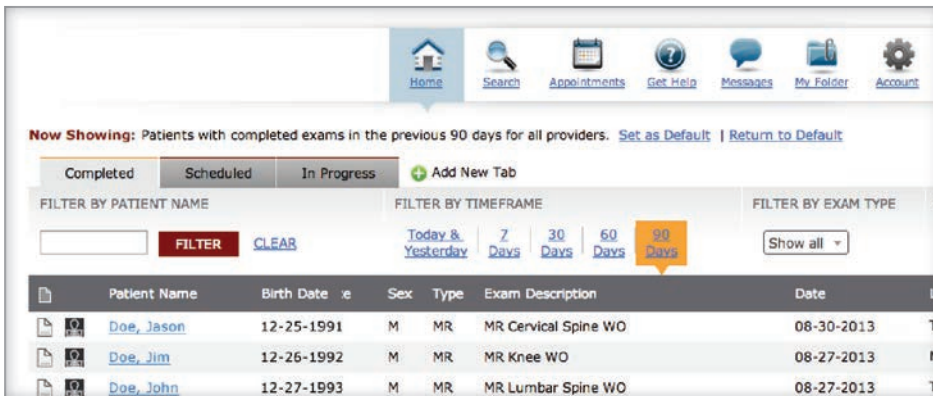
Home Search Appointments Get Help Messages My Folder Account

Now Showing: Patients with completed exams in the previous 90 days for all providers. Set as Default | Return to Default

Completed Scheduled In Progress Add New Tab

FILTER BY PATIENT NAME

FILTER CLEAR

FILTER BY TIMEFRAME

Today & Yesterday 7 Days 30 Days 60 Days 90 Days

FILTER BY EXAM TYPE

Show all

| | Patient Name | Birth Date | Sex | Type | Exam Description | Date |
|---|---|---|---|---|---|---|
| | Doe, Jason | 12-25-1991 | M | MR | MR Cervical Spine WO | 08-30-2013 |
| | Doe, Jim | 12-26-1992 | M | MR | MR Knee WO | 08-27-2013 |
| | Doe, John | 12-27-1993 | M | MR | MR Lumbar Spine WO | 08-27-2013 |